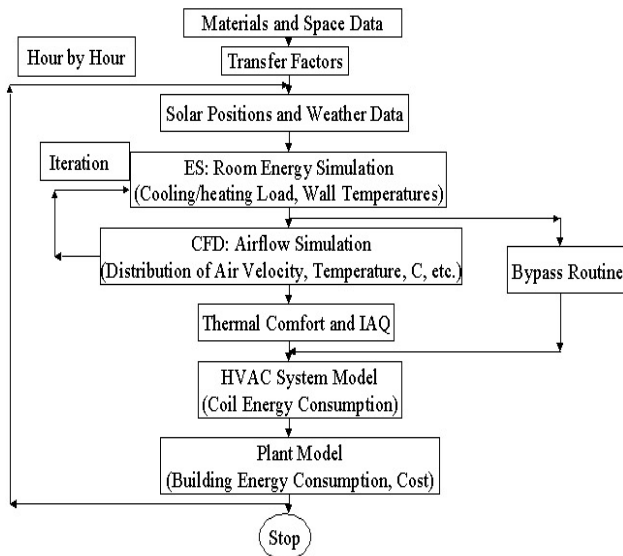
Materials and Space Data

Hour by Hour

Transfer Factors

Solar Positions and Weather Data

Iteration

ES: Room Energy Simulation
(Cooling/heating Load, Wall Temperatures)

CFD: Airflow Simulation
(Distribution of Air Velocity, Temperature, C, etc.)

Bypass Routine

Thermal Comfort and IAQ

HVAC System Model
(Coil Energy Consumption)

Plant Model
(Building Energy Consumption, Cost)

Stop